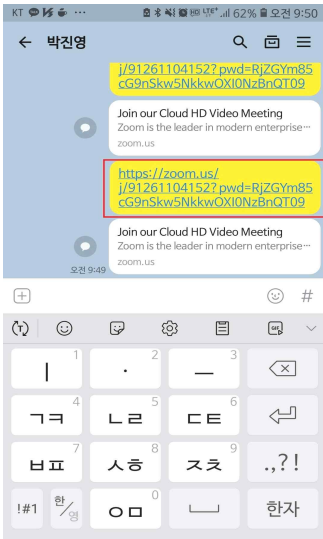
KT ··· 62% 오전 9:50

박진영

j/91261104152?pwd=RjZGYm85cG9nSkw5NkkwOXI0NzBnQT09

Join our Cloud HD Video Meeting
Zoom is the leader in modern enterprise ...
zoom.us

https://zoom.us/j/91261104152?pwd=RjZGYm85cG9nSkw5NkkwOXI0NzBnQT09

Join our Cloud HD Video Meeting
Zoom is the leader in modern enterprise ...
zoom.us

오전 9:49

#

GIF

| 1
· 2
— 3
ㄱㅋ 4
ㄴㄹ 5
ㄷㅌ 6
ㅂㅍ 7
ㅅㅎ 8
ㅈㅊ 9
.,?!
!#1
한/영
ㅇㅁ 0
한자